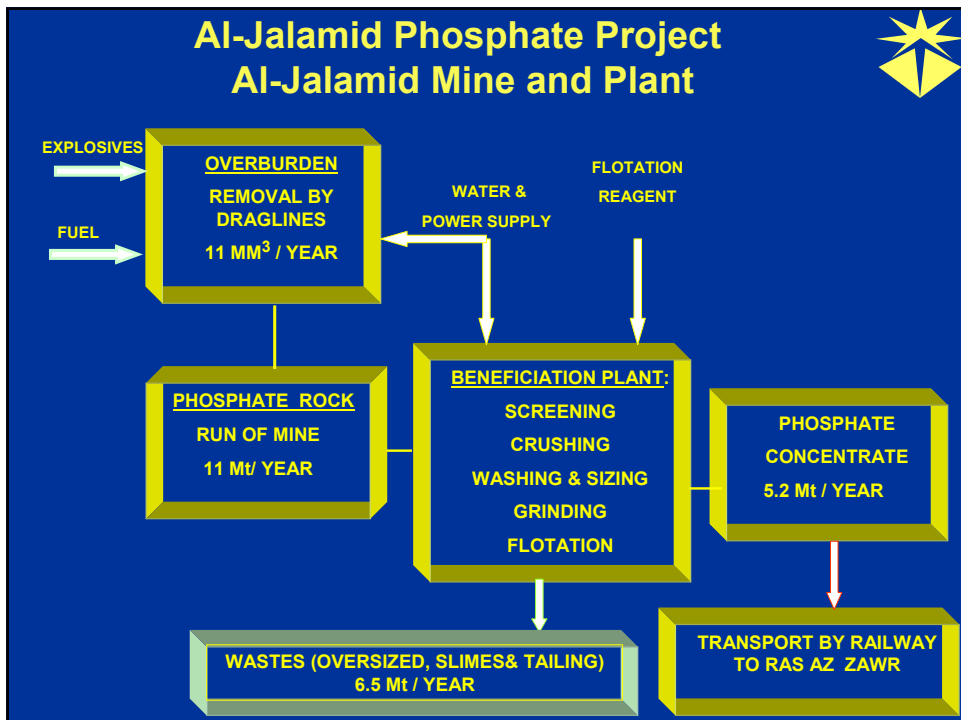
Al-Jalamid Phosphate Project
Al-Jalamid Mine and Plant

EXPLOSIVES

FUEL

OVERBURDEN
REMOVAL BY DRAGLINES
11 MM$^3$ / YEAR

WATER & POWER SUPPLY

FLOTATION REAGENT

PHOSPHATE ROCK
RUN OF MINE
11 Mt/ YEAR

BENEFICIATION PLANT:
SCREENING
CRUSHING
WASHING & SIZING
GRINDING
FLOTATION

PHOSPHATE CONCENTRATE
5.2 Mt / YEAR

WASTES (OVERSIZED, SLIMES& TAILING)
6.5 Mt / YEAR

TRANSPORT BY RAILWAY TO RAS AZ ZAWR